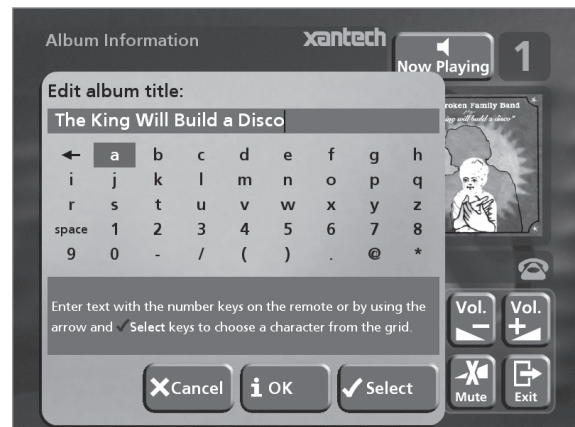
Album Information

xantech

Now Playing

1

Edit album title:

The King Will Build a Disco

| ← | a | b | c | d | e | f | g | h |
|---|---|---|---|---|---|---|---|---|
| i | j | k | l | m | n | o | p | q |
| r | s | t | u | v | w | x | y | z |
| space | 1 | 2 | 3 | 4 | 5 | 6 | 7 | 8 |
| 9 | 0 | - | / | ( | ) | . | @ | * |

roken Family Band
ing will build a disco"

Enter text with the number keys on the remote or by using the arrow and ✓Select keys to choose a character from the grid.

Cancel

OK

Select

Vol.

Vol.

Mute

Exit